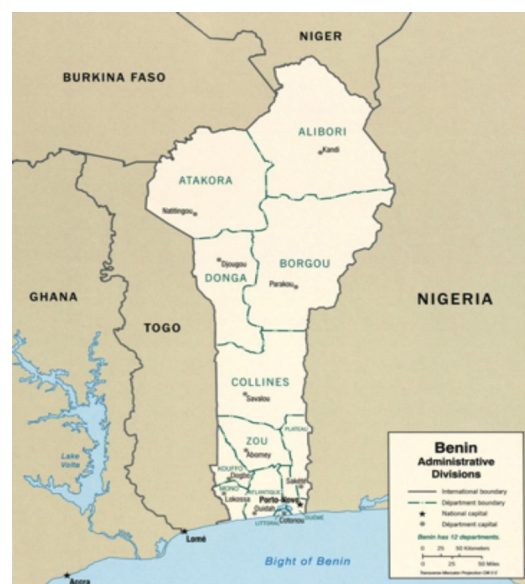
NIGER

BURKINA FASO

ALIBORI

Kandi

ATAKORA

Natitingou

Djougou

DONGA

BORGOU

Parakou

GHANA

TOGO

NIGERIA

COLLINES

Savalou

PLATEAU

ZOU

Abomey

KOUFFO

Dogbo

MONO

Lokossa

ATLANTIQUE

Porto-Novo

Ouidah

Sakété

LITTORAL

Cotonou

OUÉMÉ

Lake Volta

Lomé

Accra

Bight of Benin

Benin
Administrative Divisions

International boundary
Department boundary
National capital
Department capital

Benin has 12 departments.

0 25 50 Kilometers
0 25 50 Miles

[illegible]